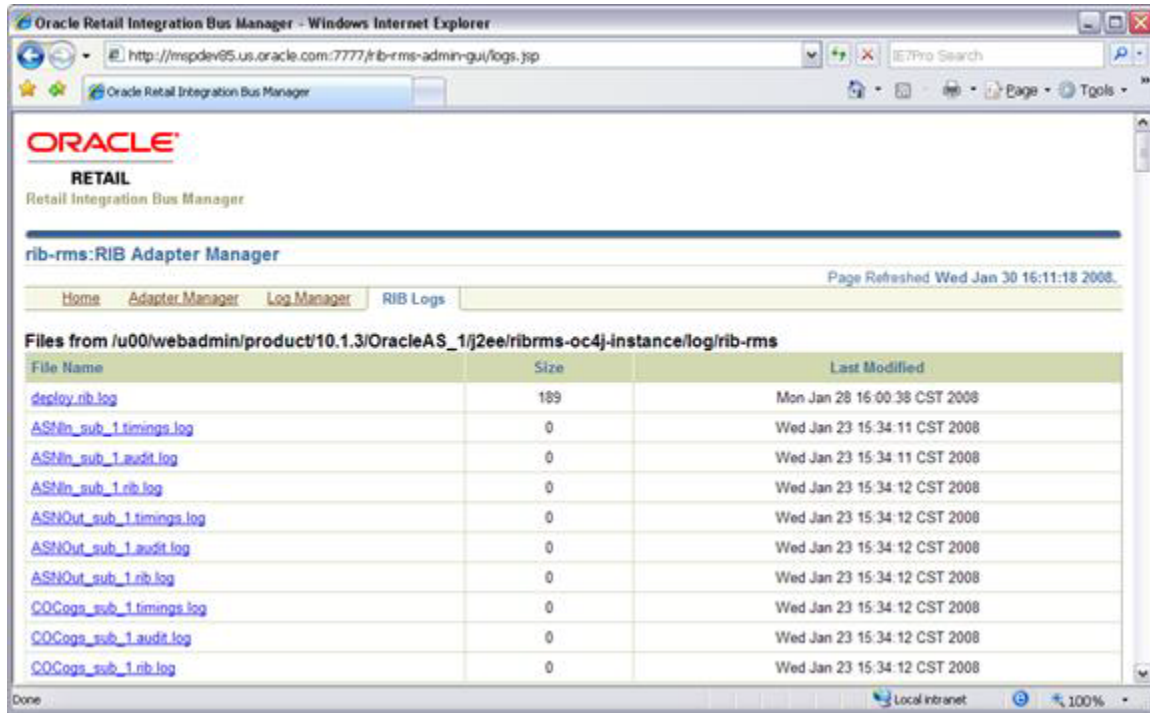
Oracle Retail Integration Bus Manager - Windows Internet Explorer

http://mspdev85.us.oracle.com:7777/rib-rms-admin-gui/logs.jsp

IE7Pro Search

Oracle Retail Integration Bus Manager

Page · Tools ·

ORACLE
RETAIL
Retail Integration Bus Manager

rib-rms:RIB Adapter Manager

Page Refreshed Wed Jan 30 16:11:18 2008.

Home | Adapter Manager | Log Manager | RIB Logs

Files from /u00/webadmin/product/10.1.3/OracleAS_1/j2ee/ribrms-oc4j-instance/log/rib-rms

| File Name | Size | Last Modified |
|---|---|---|
| deploy.rib.log | 189 | Mon Jan 28 16:00:38 CST 2008 |
| ASNIn_sub_1.timings.log | 0 | Wed Jan 23 15:34:11 CST 2008 |
| ASNIn_sub_1.audit.log | 0 | Wed Jan 23 15:34:11 CST 2008 |
| ASNIn_sub_1.rib.log | 0 | Wed Jan 23 15:34:12 CST 2008 |
| ASNOut_sub_1.timings.log | 0 | Wed Jan 23 15:34:12 CST 2008 |
| ASNOut_sub_1.audit.log | 0 | Wed Jan 23 15:34:12 CST 2008 |
| ASNOut_sub_1.rib.log | 0 | Wed Jan 23 15:34:12 CST 2008 |
| COCogs_sub_1.timings.log | 0 | Wed Jan 23 15:34:12 CST 2008 |
| COCogs_sub_1.audit.log | 0 | Wed Jan 23 15:34:12 CST 2008 |
| COCogs_sub_1.rib.log | 0 | Wed Jan 23 15:34:12 CST 2008 |

Done | Local intranet | 100%